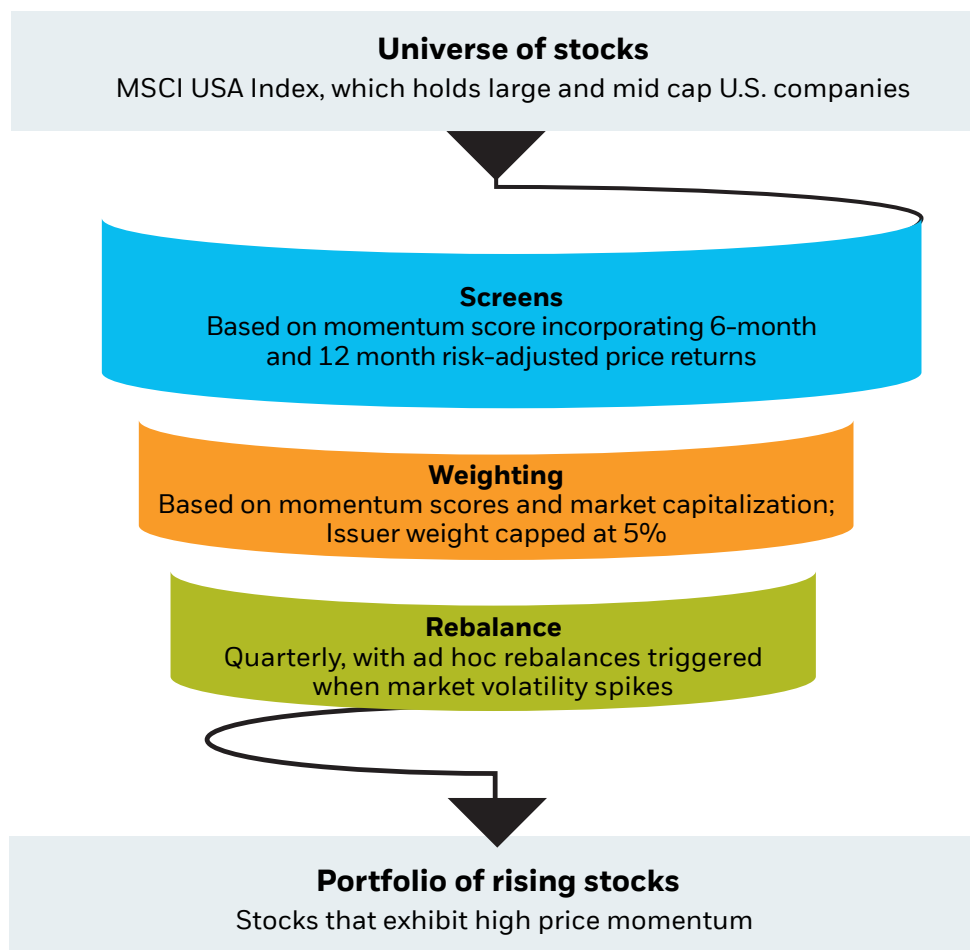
Universe of stocks
MSCI USA Index, which holds large and mid cap U.S. companies

Screens
Based on momentum score incorporating 6-month and 12 month risk-adjusted price returns

Weighting
Based on momentum scores and market capitalization; Issuer weight capped at 5%

Rebalance
Quarterly, with ad hoc rebalances triggered when market volatility spikes

Portfolio of rising stocks
Stocks that exhibit high price momentum